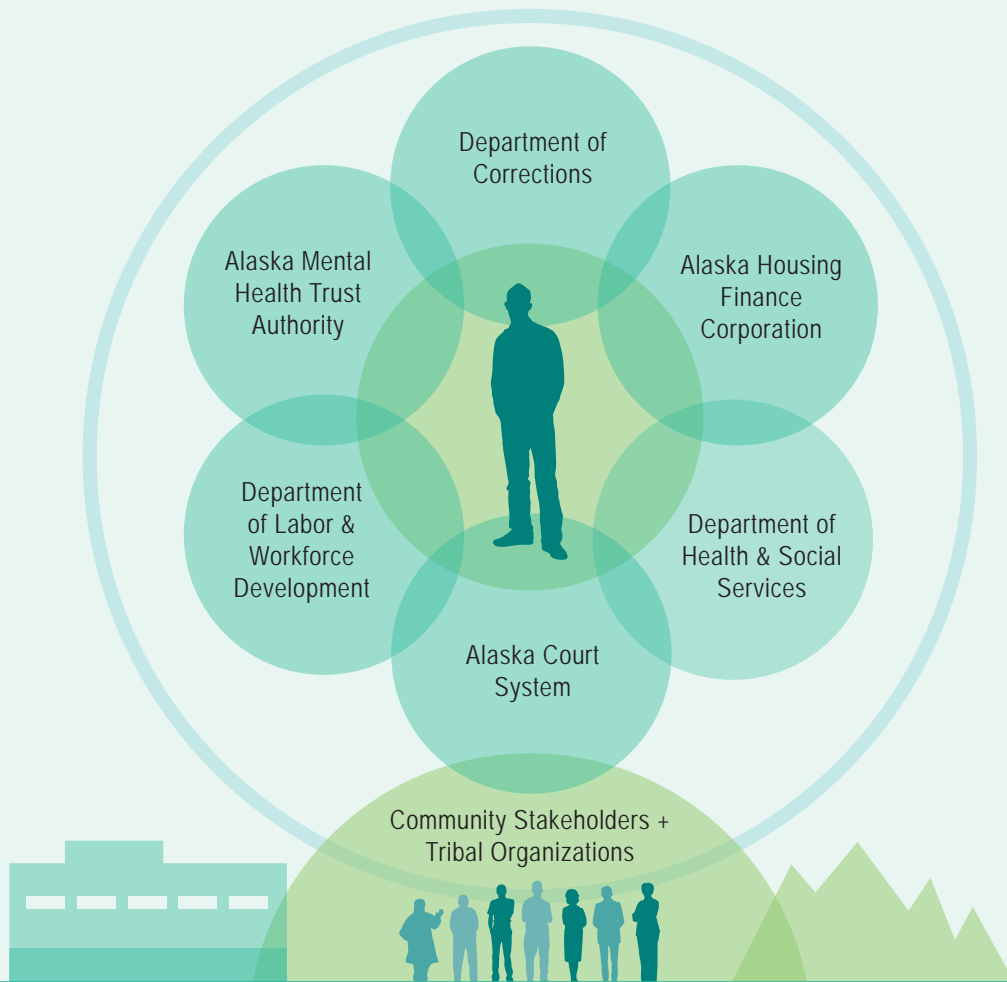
Department of Corrections

Alaska Mental Health Trust Authority

Alaska Housing Finance Corporation

Department of Labor & Workforce Development

Department of Health & Social Services

Alaska Court System

Community Stakeholders + Tribal Organizations